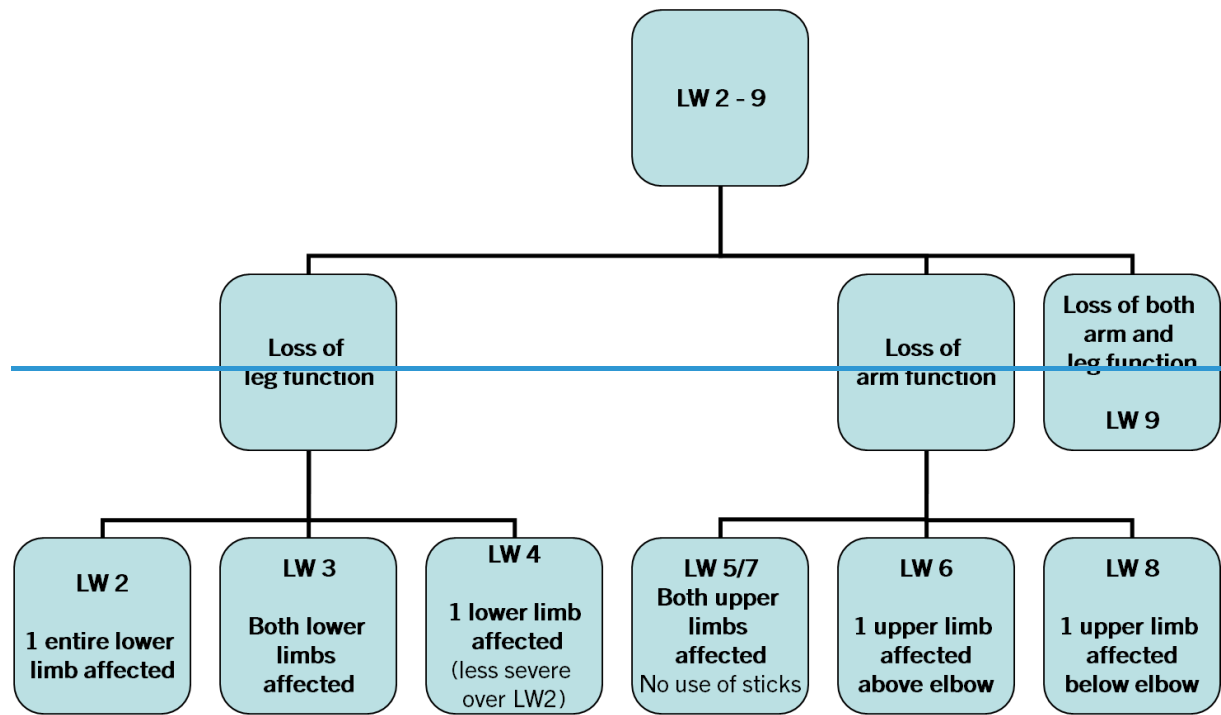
LW 2 - 9

Loss of leg function

Loss of arm function

Loss of both arm and leg function

LW 9

LW 2

1 entire lower limb affected

LW 3

Both lower limbs affected

LW 4

1 lower limb affected (less severe over LW2)

LW 5/7

Both upper limbs affected

No use of sticks

LW 6

1 upper limb affected above elbow

LW 8

1 upper limb affected below elbow